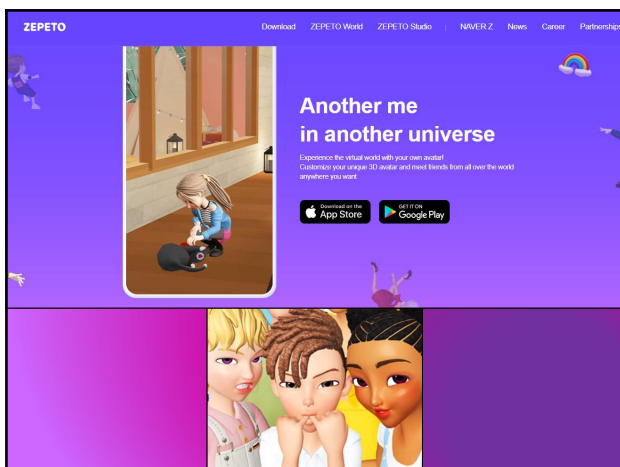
ZEPETO

Download ZEPETO World ZEPETO Studio | NAVER Z News Career Partnerships

Another me in another universe

Experience the virtual world with your own avatar!
Customize your unique 3D avatar and meet friends from all over the world anywhere you want.

Download on the App Store

GET IT ON Google Play